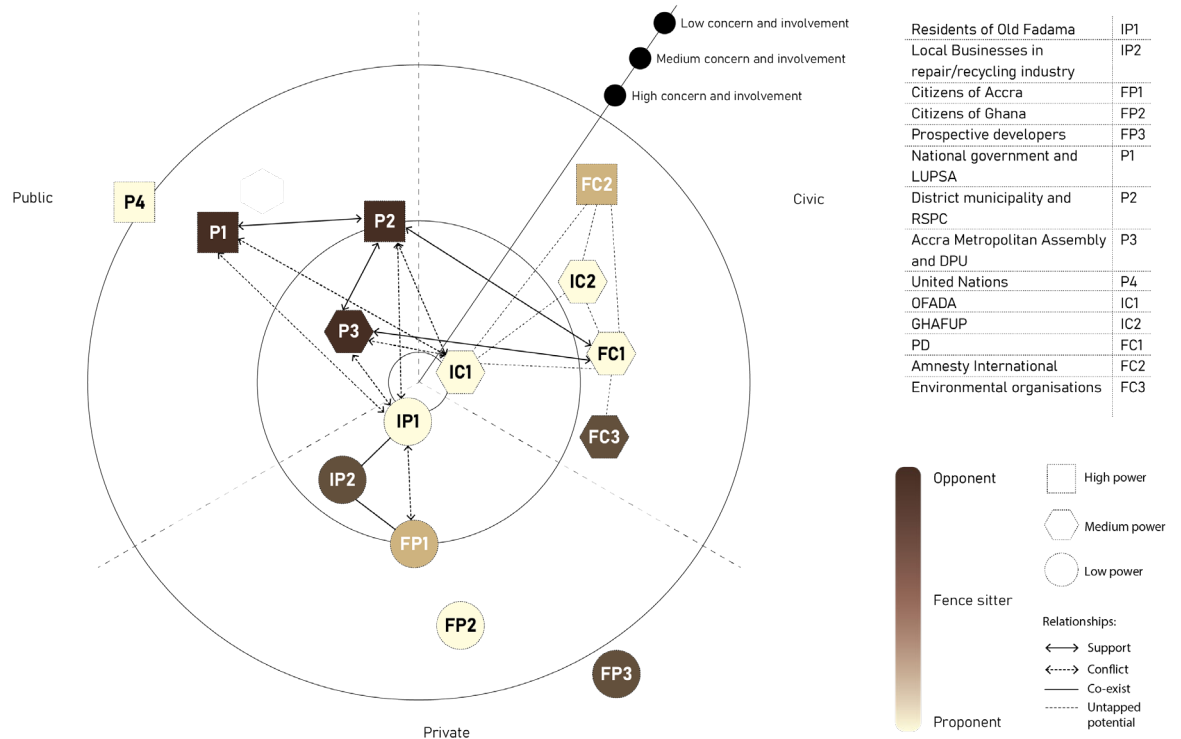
Low concern and involvement
Medium concern and involvement
High concern and involvement

Public
Civic
Private

P4
P1
P2
FC2
IC2
P3
IC1
FC1
IP1
FC3
IP2
FP1
FP2
FP3

| Residents of Old Fadama | IP1 |
|---|---|
| Local Businesses in repair/recycling industry | IP2 |
| Citizens of Accra | FP1 |
| Citizens of Ghana | FP2 |
| Prospective developers | FP3 |
| National government and LUPSA | P1 |
| District municipality and RSPC | P2 |
| Accra Metropolitan Assembly and DPU | P3 |
| United Nations | P4 |
| OFADA | IC1 |
| GHAFUP | IC2 |
| PD | FC1 |
| Amnesty International | FC2 |
| Environmental organisations | FC3 |

Opponent
Fence sitter
Proponent

High power
Medium power
Low power

Relationships:
Support
Conflict
Co-exist
Untapped potential